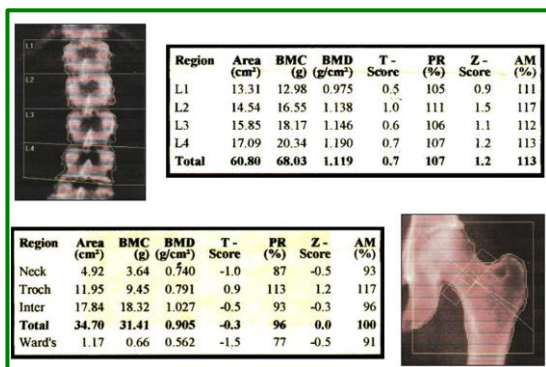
L1

L2

L3

L4

| Region | Area (cm²) | BMC (g) | BMD (g/cm²) | T - Score | PR (%) | Z - Score | AM (%) |
|---|---|---|---|---|---|---|---|
| L1 | 13.31 | 12.98 | 0.975 | 0.5 | 105 | 0.9 | 111 |
| L2 | 14.54 | 16.55 | 1.138 | 1.0 | 111 | 1.5 | 117 |
| L3 | 15.85 | 18.17 | 1.146 | 0.6 | 106 | 1.1 | 112 |
| L4 | 17.09 | 20.34 | 1.190 | 0.7 | 107 | 1.2 | 113 |
| **Total** | **60.80** | **68.03** | **1.119** | **0.7** | **107** | **1.2** | **113** |

| Region | Area (cm²) | BMC (g) | BMD (g/cm²) | T - Score | PR (%) | Z - Score | AM (%) |
|---|---|---|---|---|---|---|---|
| Neck | 4.92 | 3.64 | 0.740 | -1.0 | 87 | -0.5 | 93 |
| Troch | 11.95 | 9.45 | 0.791 | 0.9 | 113 | 1.2 | 117 |
| Inter | 17.84 | 18.32 | 1.027 | -0.5 | 93 | -0.3 | 96 |
| **Total** | **34.70** | **31.41** | **0.905** | **-0.3** | **96** | **0.0** | **100** |
| Ward's | 1.17 | 0.66 | 0.562 | -1.5 | 77 | -0.5 | 91 |